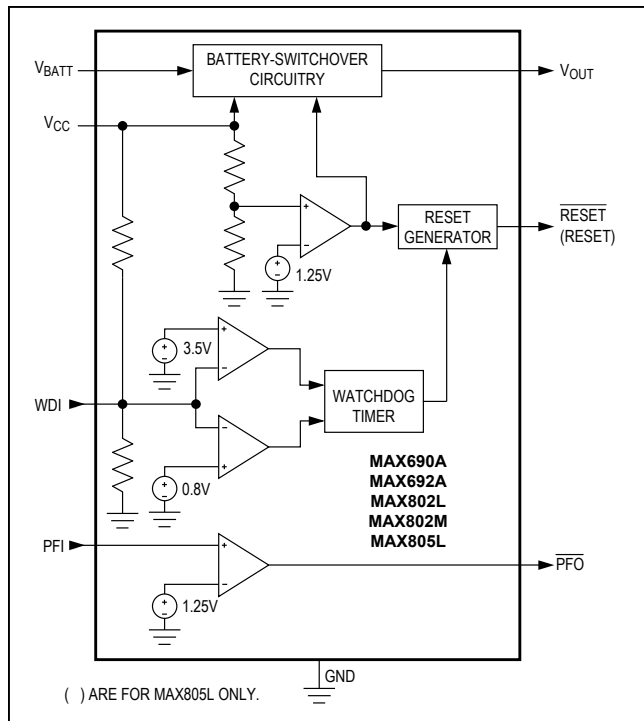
$V_{BATT}$

BATTERY-SWITCHOVER CIRCUITRY

$V_{OUT}$

$V_{CC}$

+

-

1.25V

RESET GENERATOR

$\overline{RESET}$ (RESET)

3.5V

WDI

WATCHDOG TIMER

0.8V

MAX690A
MAX692A
MAX802L
MAX802M
MAX805L

PFI

$\overline{PFO}$

1.25V

GND

( ) ARE FOR MAX805L ONLY.